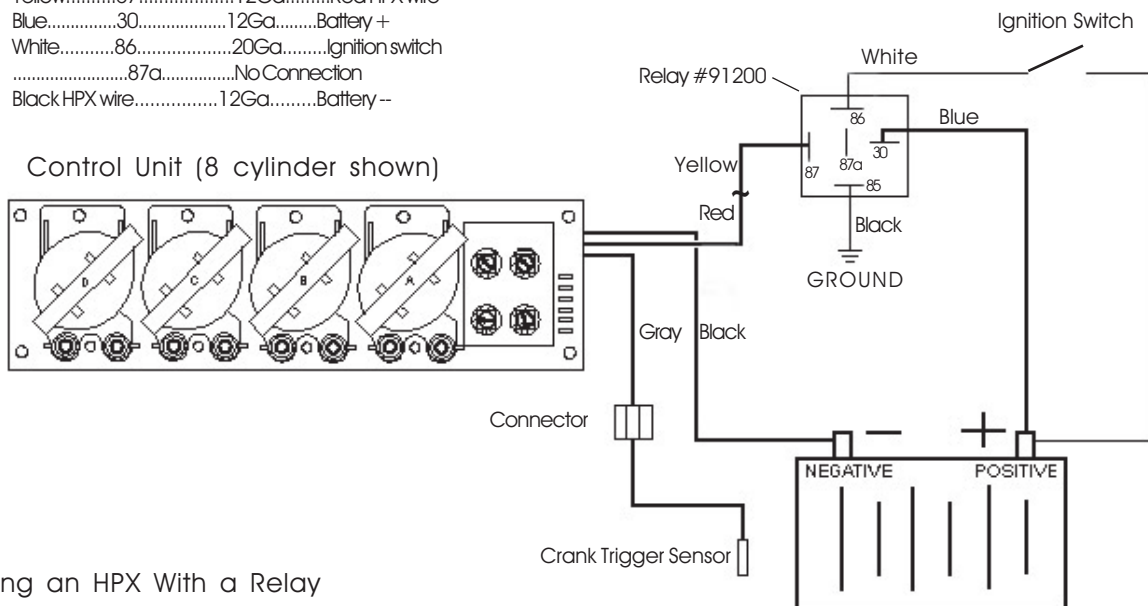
Yellow..........87..................12Ga.........Red HPX wire
Blue...............30...................12Ga.........Battery +
White............86...................20Ga.........Ignition switch
.........................87a................No Connection
Black HPX wire................12Ga.........Battery --

Control Unit (8 cylinder shown)

D C B A

Relay #91200

White

Ignition Switch

86

Blue

30

87

87a

85

Yellow

Red

Black

GROUND

Gray

Black

Connector

Crank Trigger Sensor

NEGATIVE

POSITIVE

−

+

ng an HPX With a Relay